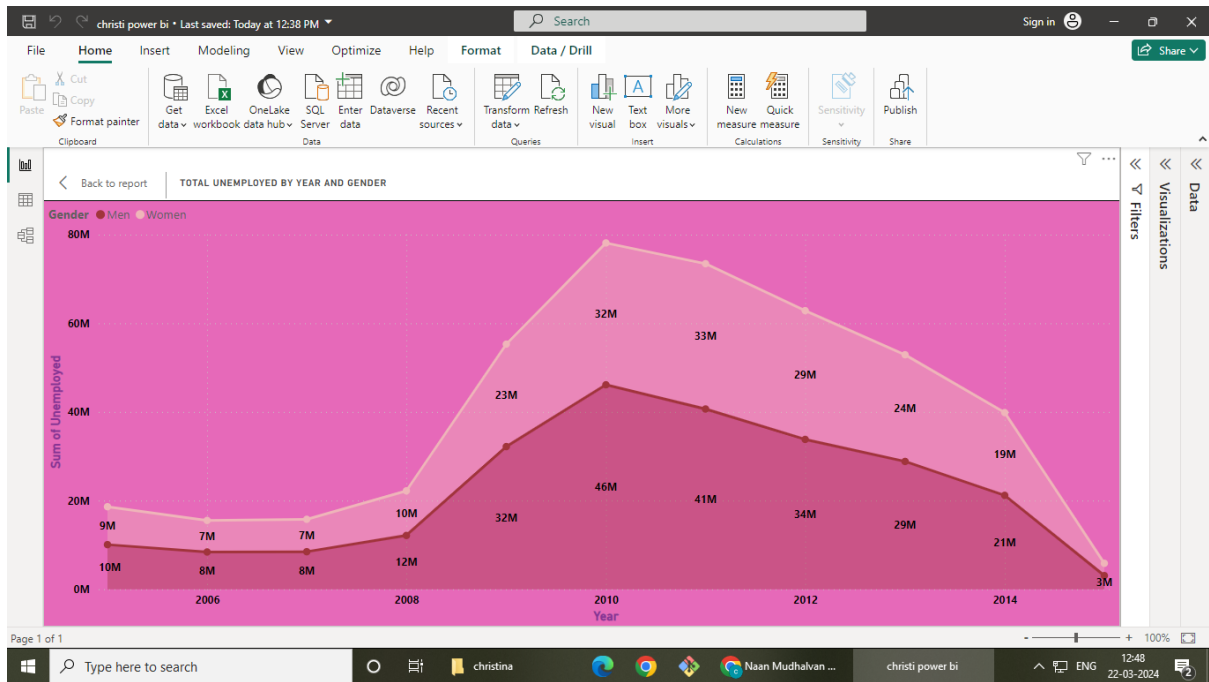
christi power bi • Last saved: Today at 12:38 PM

Search

Sign in

File Home Insert Modeling View Optimize Help Format Data / Drill

Share

Paste
Cut
Copy
Format painter
Clipboard

Get data
Excel workbook
OneLake data hub
SQL Server
Enter data
Dataverse
Recent sources
Data

Transform data
Refresh
Queries

New visual
Text box
More visuals
Insert

New measure
Quick measure
Calculations

Sensitivity
Sensitivity

Publish
Share

Back to report

TOTAL UNEMPLOYED BY YEAR AND GENDER

Filters

Visualizations

Data

Gender ● Men ● Women

80M
60M
40M
20M
0M

Sum of Unemployed

9M 7M 7M 10M 23M 32M 33M 29M 24M 19M

10M 8M 8M 12M 32M 46M 41M 34M 29M 21M 3M

2006 2008 2010 2012 2014

Year

Page 1 of 1

100%

Type here to search

christina

Naan Mudhalvan ...

christi power bi

ENG

12:48
22-03-2024